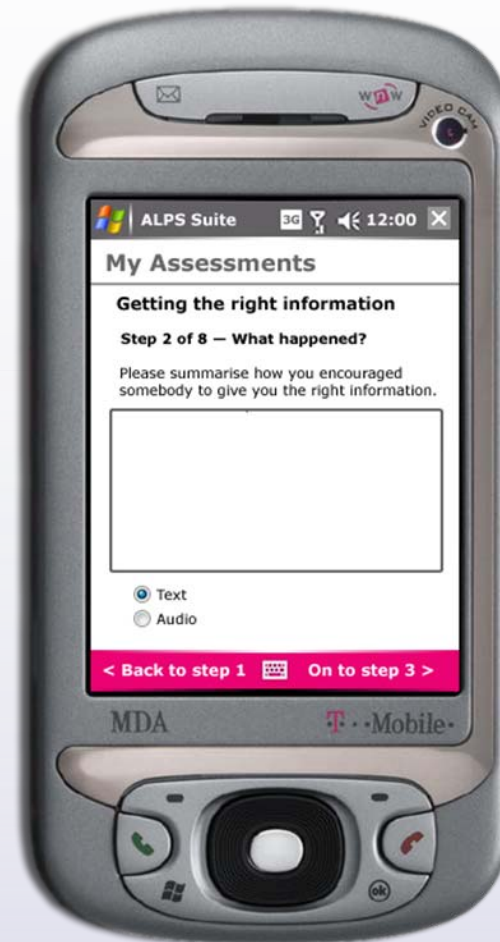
www

VIDEO CAM

ALPS Suite 3G 12:00

My Assessments

Getting the right information

Step 2 of 8 — What happened?

Please summarise how you encouraged somebody to give you the right information.

Text

Audio

< Back to step 1

On to step 3 >

MDA

T · · Mobile ·

ok